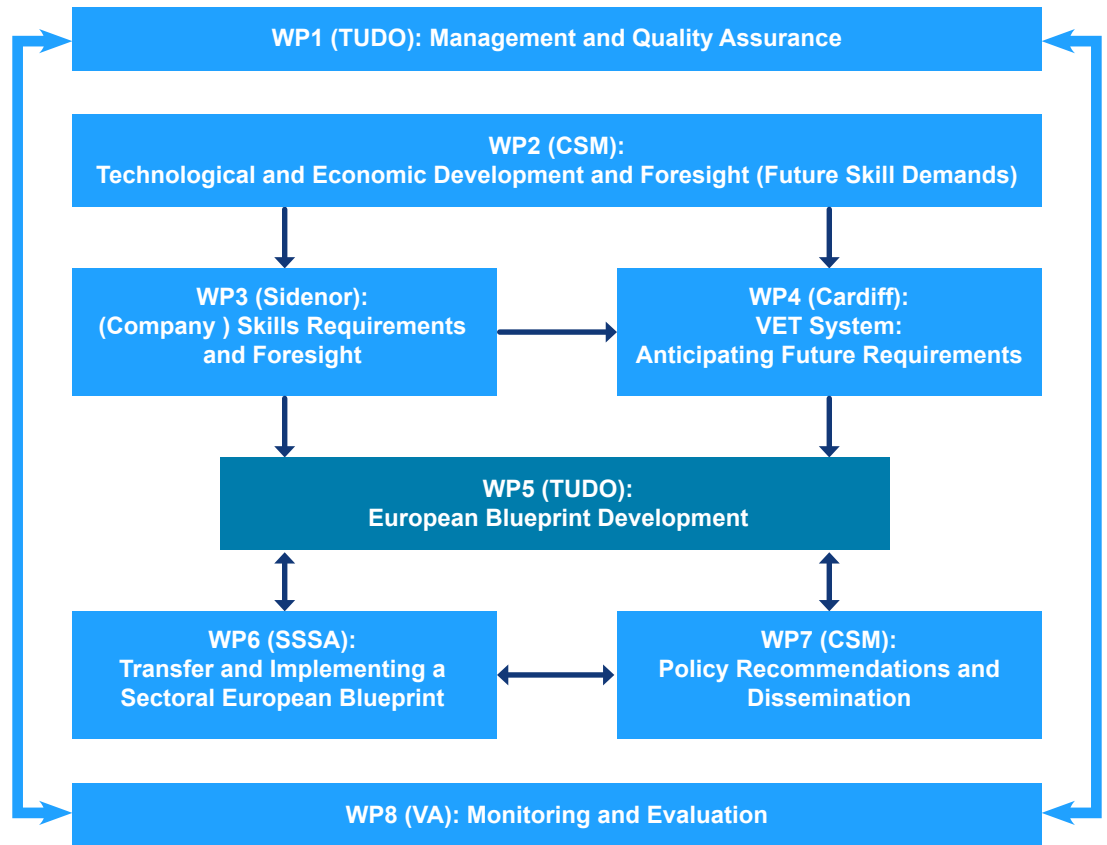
WP1 (TUDO): Management and Quality Assurance

WP2 (CSM):
Technological and Economic Development and Foresight (Future Skill Demands)

WP3 (Sidenor):
(Company ) Skills Requirements and Foresight

WP4 (Cardiff):
VET System:
Anticipating Future Requirements

WP5 (TUDO):
European Blueprint Development

WP6 (SSSA):
Transfer and Implementing a Sectoral European Blueprint

WP7 (CSM):
Policy Recommendations and Dissemination

WP8 (VA): Monitoring and Evaluation